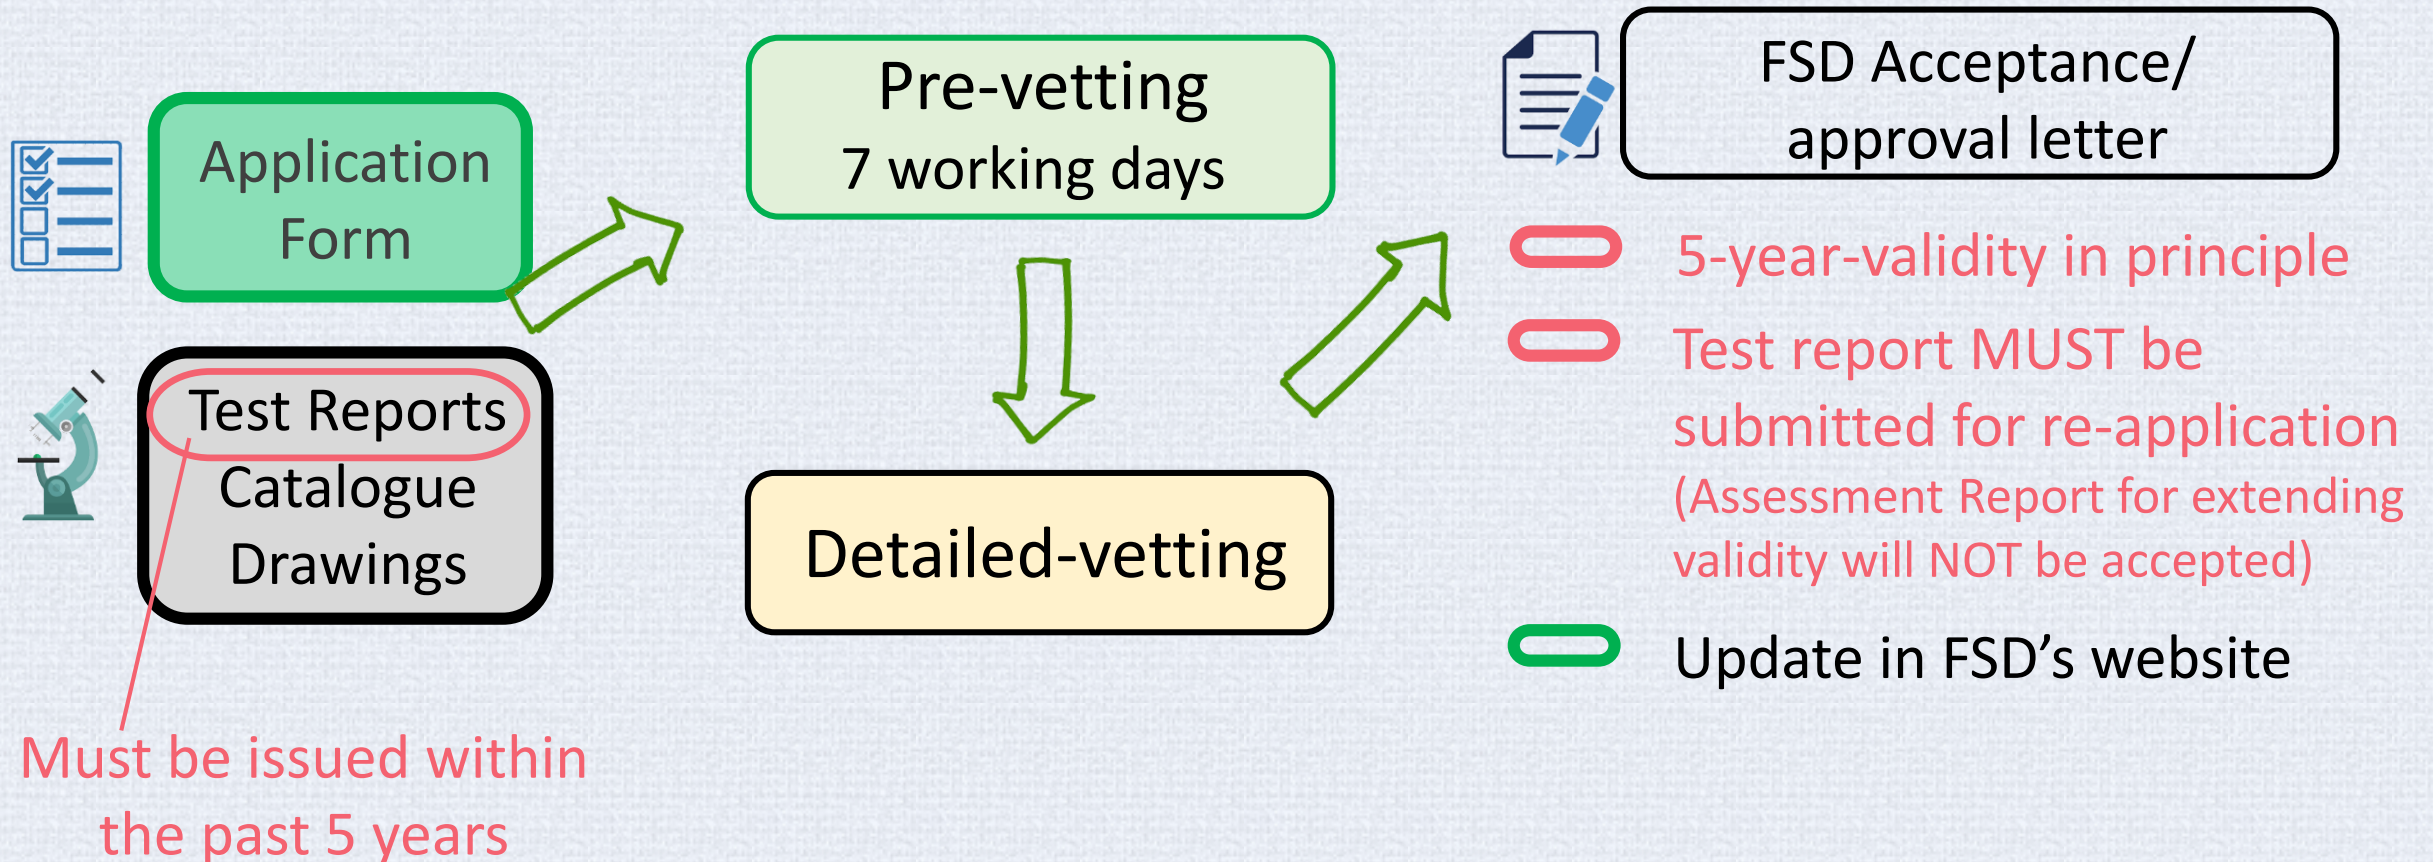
Application Form

Test Reports
Catalogue
Drawings

Must be issued within the past 5 years

Pre-vetting
7 working days

Detailed-vetting

FSD Acceptance/ approval letter

5-year-validity in principle

Test report MUST be submitted for re-application (Assessment Report for extending validity will NOT be accepted)

Update in FSD's website